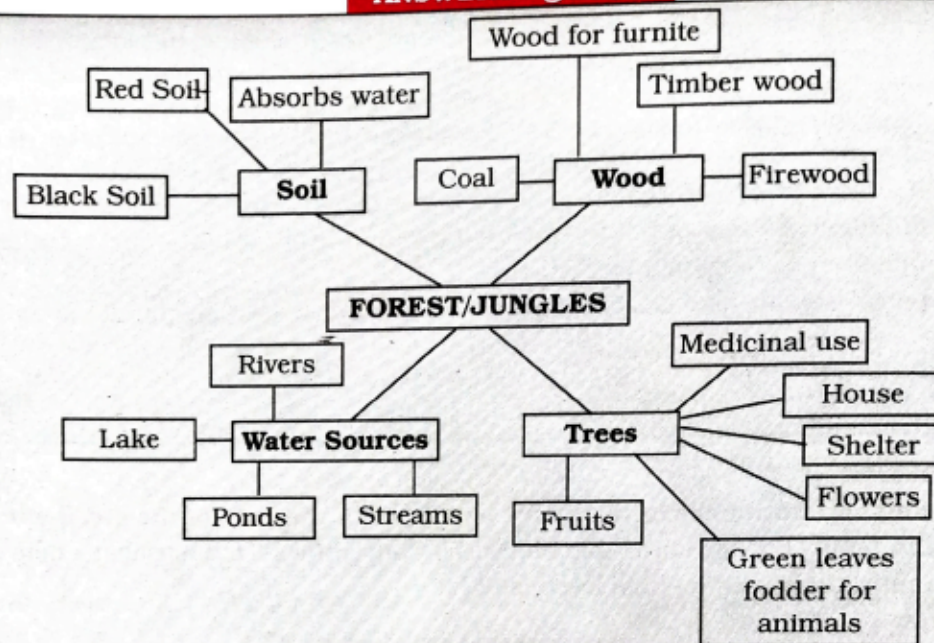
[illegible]

Wood for furnite

Red Soil

Absorbs water

Timber wood

Black Soil

Soil

Coal

Wood

Firewood

FOREST/JUNGLES

Medicinal use

Rivers

House

Lake

Water Sources

Trees

Shelter

Flowers

Ponds

Streams

Fruits

Green leaves fodder for animals